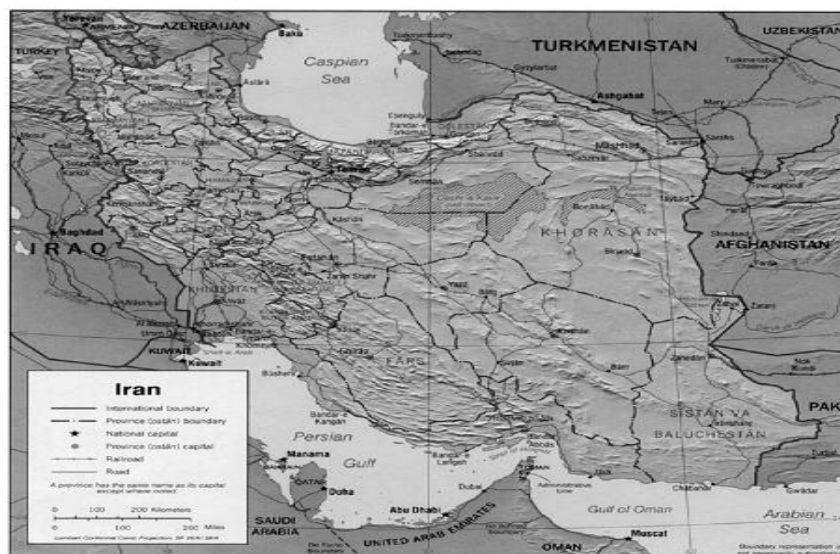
AZERBAIJAN
Baku
TURKMENISTAN
UZBEKISTAN
Caspian Sea
TURKEY
Ashgabat
Tehran
Baghdad
IRAQ
KHORASAN
AFGHANISTAN
Esfahan
Yazd
KUWAIT
Kuwait
FARS
Kerman
Zahedan
SISTAN VA BALUCHESTAN
PAK
Persian Gulf
Manama
QATAR
Doha
Abu Dhabi
UNITED ARAB EMIRATES
Dubai
Gulf of Oman
Muscat
OMAN
Arabian Sea
SAUDI ARABIA
Iran
International boundary
Province (ostān) boundary
National capital
Province (ostān) capital
Railroad
Road
A province has the same name as its capital except where noted.
0 100 200 Kilometers
0 100 200 Miles
Lambert Conformal Conic Projection, SP 26N/38N
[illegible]